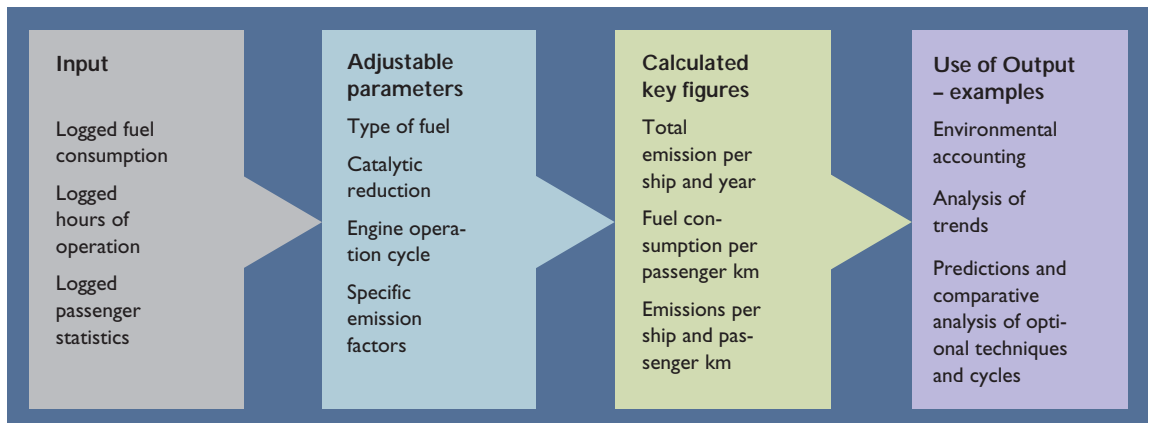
Input

Logged fuel consumption

Logged hours of operation

Logged passenger statistics

Adjustable parameters

Type of fuel

Catalytic reduction

Engine operation cycle

Specific emission factors

Calculated key figures

Total emission per ship and year

Fuel consumption per passenger km

Emissions per ship and passenger km

Use of Output – examples

Environmental accounting

Analysis of trends

Predictions and comparative analysis of optional techniques and cycles